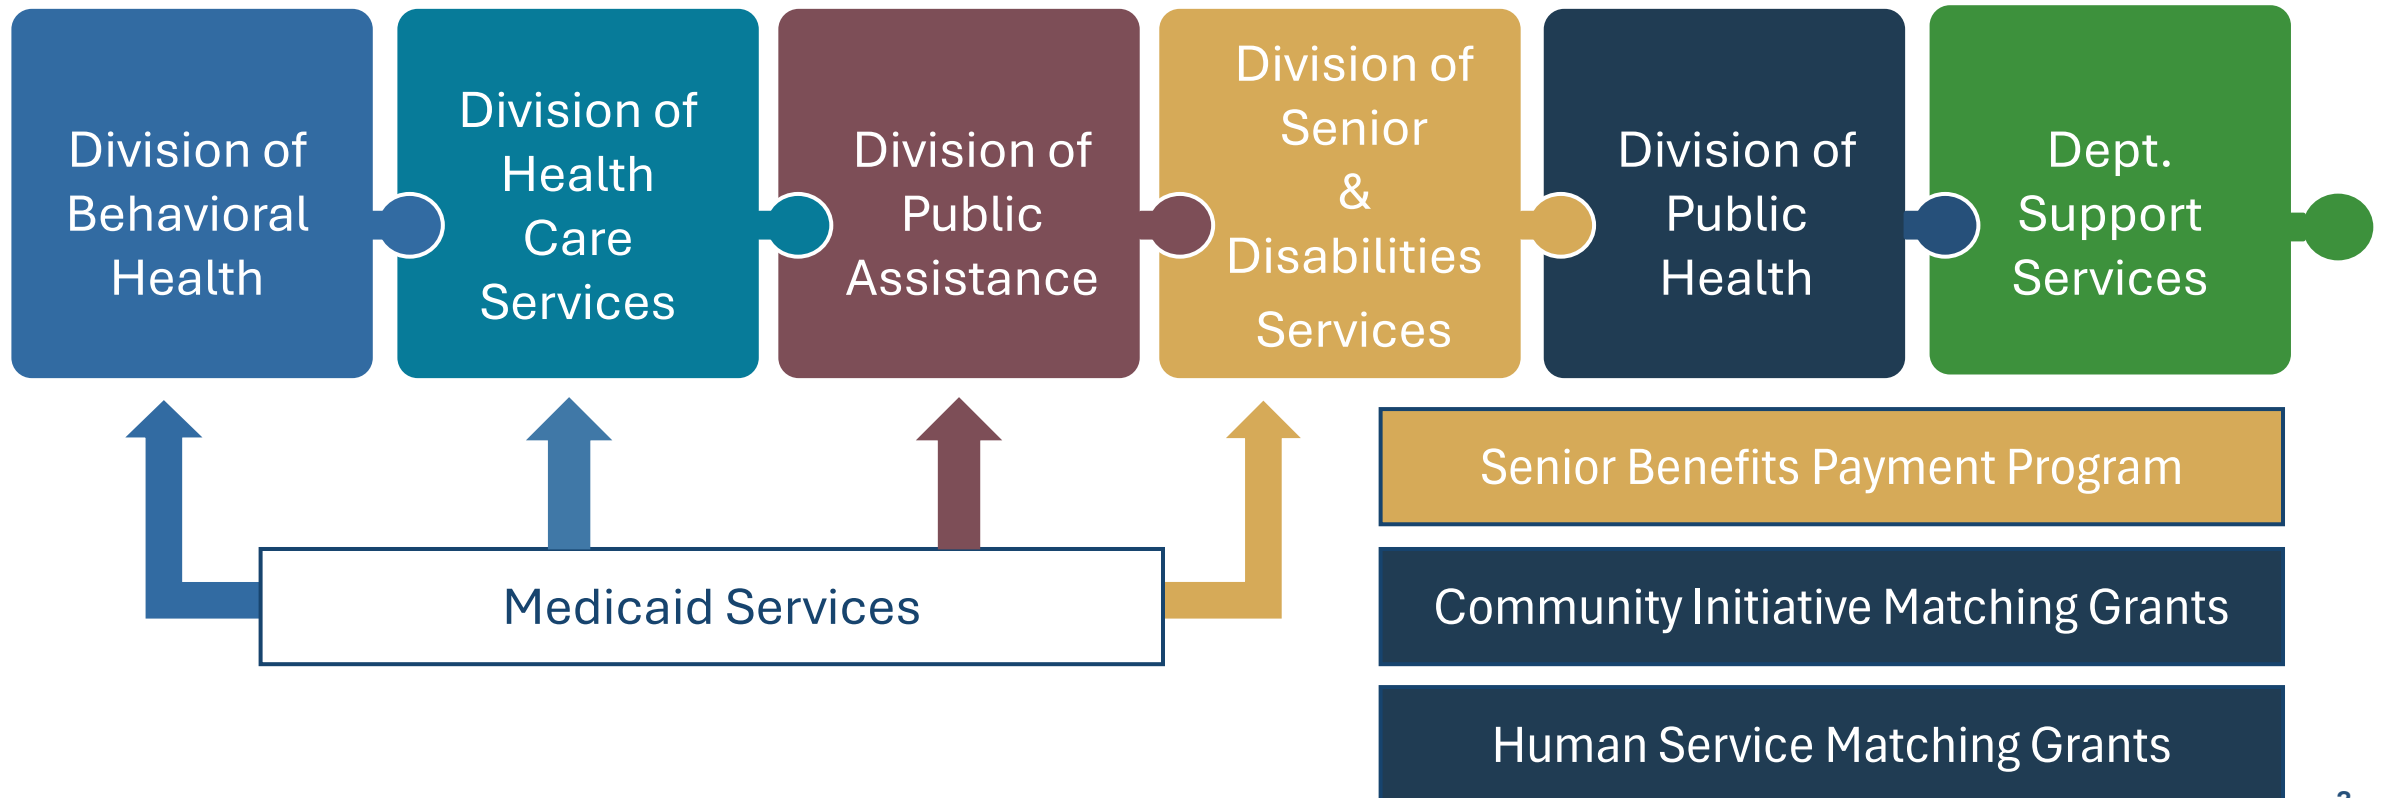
Division of Behavioral Health

Division of Health Care Services

Division of Public Assistance

Division of Senior & Disabilities Services

Division of Public Health

Dept. Support Services

Senior Benefits Payment Program

Medicaid Services

Community Initiative Matching Grants

Human Service Matching Grants